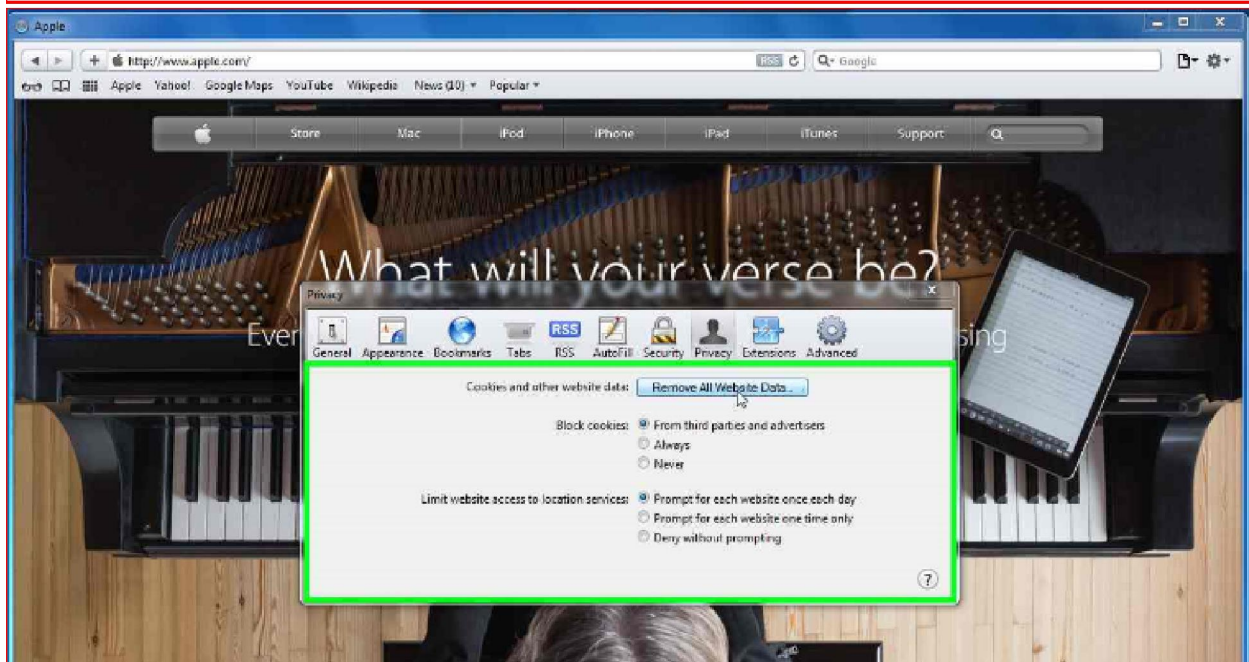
Apple

http://www.apple.com/

RSS

Google

Apple Yahoo! Google Maps YouTube Wikipedia News (10) Popular

Store Mac iPod iPhone iPad iTunes Support

What will your verse be?

Ever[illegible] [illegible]sing

Privacy

General Appearance Bookmarks Tabs RSS AutoFill Security Privacy Extensions Advanced

Cookies and other website data: Remove All Website Data...

Block cookies: From third parties and advertisers
Always
Never

Limit website access to location services: Prompt for each website once each day
Prompt for each website one time only
Deny without prompting

?